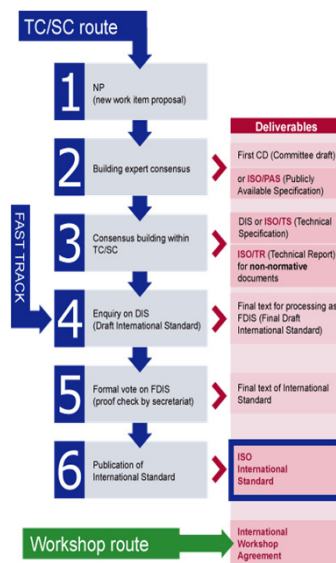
TC/SC route

FAST TRACK

1 NP (new work item proposal)

Deliverables

2 Building expert consensus

First CD (Committee draft)

or ISO/PAS (Publicly Available Specification)

3 Consensus building within TC/SC

DIS or ISO/TS (Technical Specification)

ISO/TR (Technical Report) for non-normative documents

4 Enquiry on DIS (Draft International Standard)

Final text for processing as FDIS (Final Draft International Standard)

5 Formal vote on FDIS (proof check by secretariat)

Final text of International Standard

6 Publication of International Standard

ISO International Standard

Workshop route

International Workshop Agreement